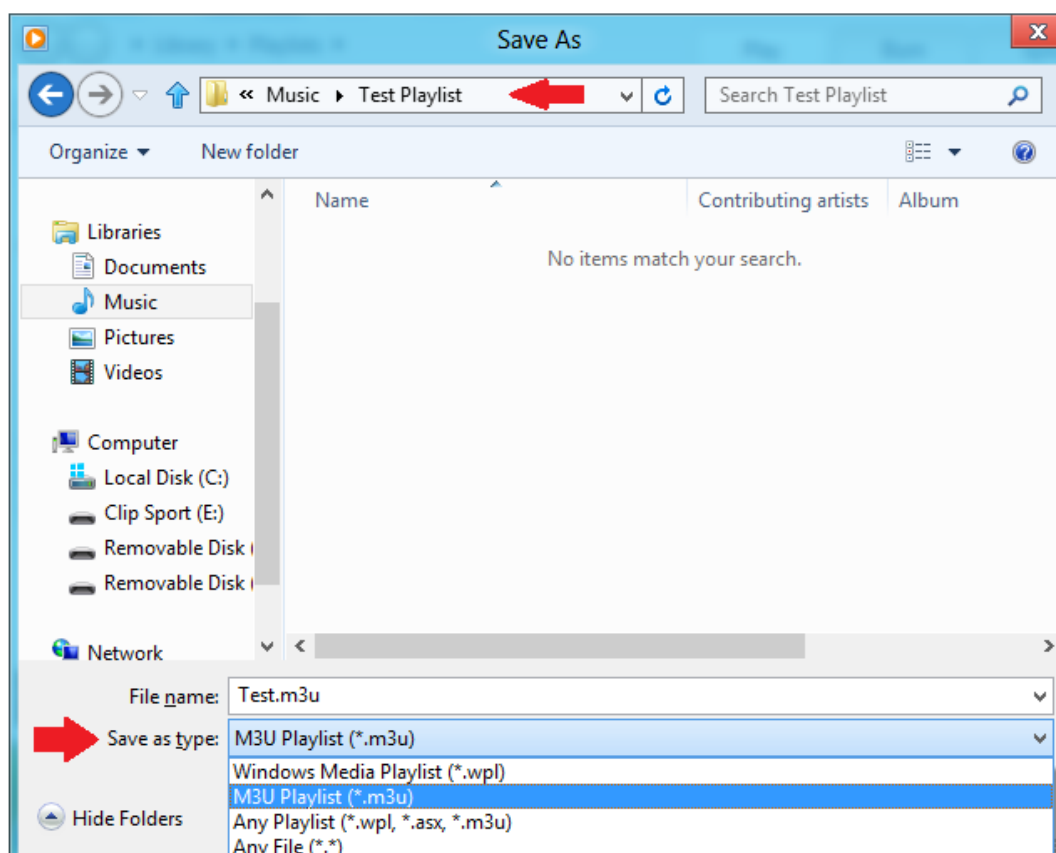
Save As

« Music ▸ Test Playlist

Search Test Playlist

Organize ▾ New folder

Libraries
Documents
Music
Pictures
Videos

Computer
Local Disk (C:)
Clip Sport (E:)
Removable Disk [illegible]
Removable Disk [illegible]

Network

| Name | Contributing artists | Album |
|---|---|---|

No items match your search.

File name: Test.m3u

Save as type: M3U Playlist (*.m3u)

Windows Media Playlist (*.wpl)
M3U Playlist (*.m3u)
Any Playlist (*.wpl, *.asx, *.m3u)
Any File (*.*)

Hide Folders